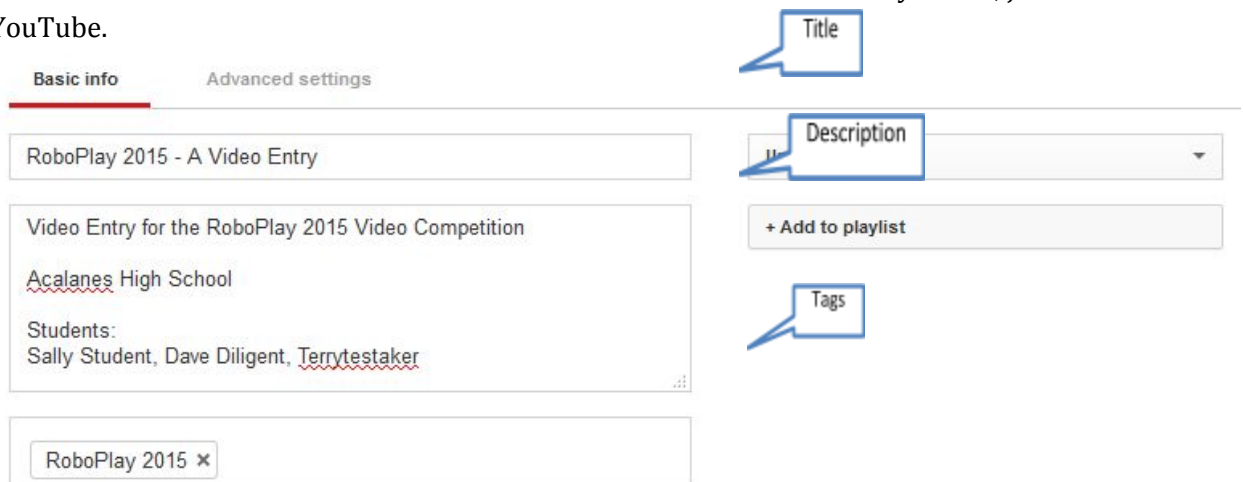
YouTube.

Title

Basic info

Advanced settings

RoboPlay 2015 - A Video Entry

Description

Video Entry for the RoboPlay 2015 Video Competition

Acalanes High School

Students:
Sally Student, Dave Diligent, Terrytestaker

+ Add to playlist

Tags

RoboPlay 2015 ×